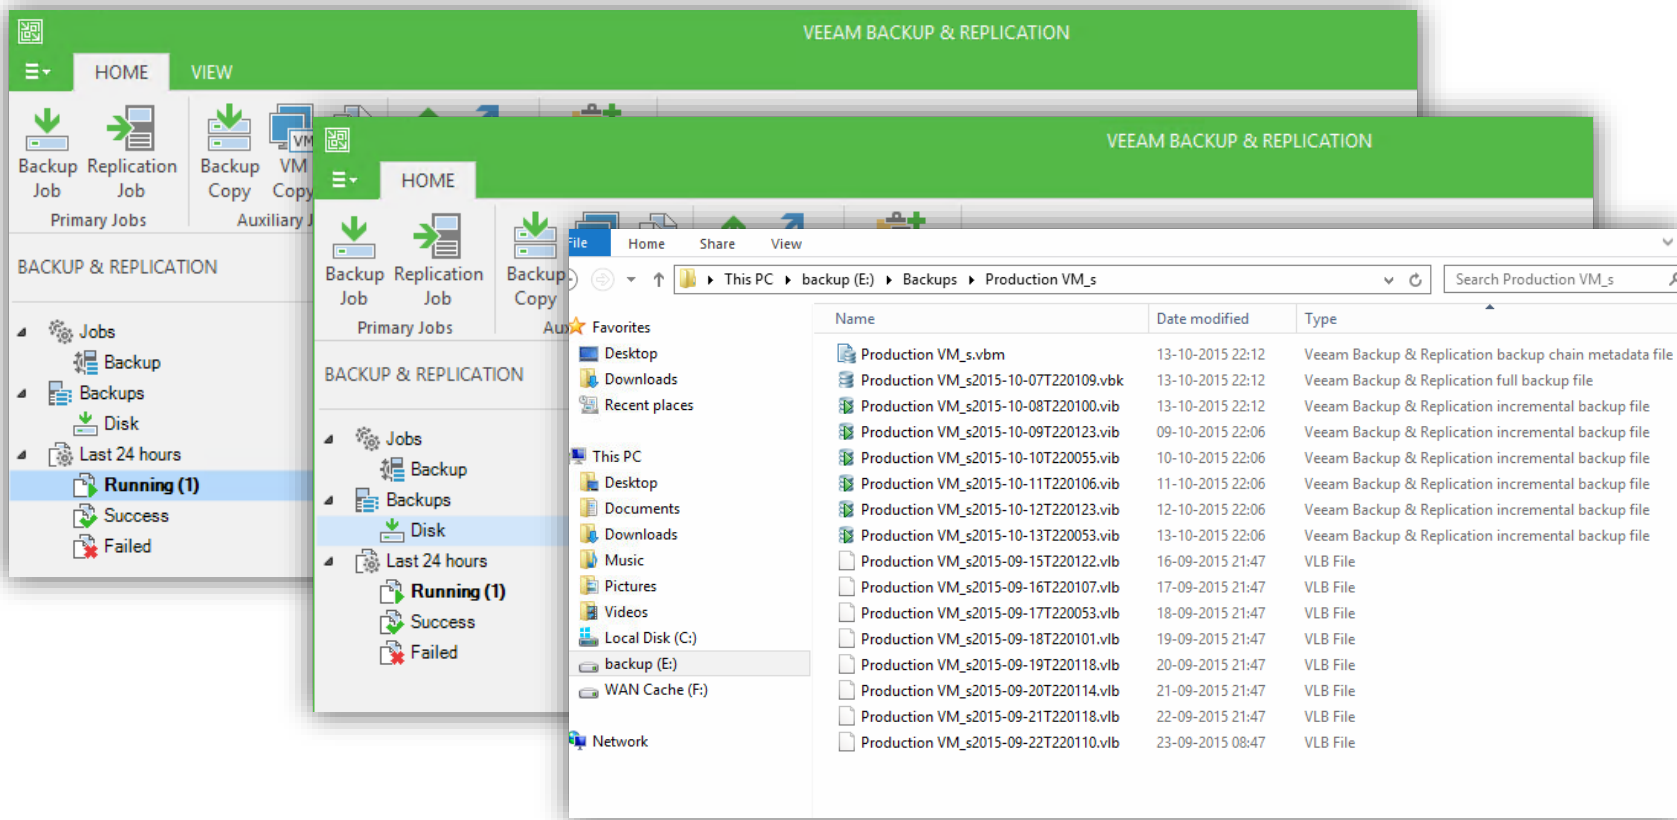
VEEAM BACKUP & REPLICATION

HOME VIEW

Backup Job
Replication Job
Backup Copy
VM Copy
Primary Jobs
Auxiliary J

BACKUP & REPLICATION

Jobs
Backup
Backups
Disk
Last 24 hours
Running (1)
Success
Failed

VEEAM BACKUP & REPLICATION

HOME

Backup Job
Replication Job
Backup Copy
Primary Jobs
Au

BACKUP & REPLICATION

Jobs
Backup
Backups
Disk
Last 24 hours
Running (1)
Success
Failed

File Home Share View

This PC › backup (E:) › Backups › Production VM_s

Search Production VM_s

Favorites
Desktop
Downloads
Recent places
This PC
Desktop
Documents
Downloads
Music
Pictures
Videos
Local Disk (C:)
backup (E:)
WAN Cache (F:)
Network

| Name | Date modified | Type |
|---|---|---|
| Production VM_s.vbm | 13-10-2015 22:12 | Veeam Backup & Replication backup chain metadata file |
| Production VM_s2015-10-07T220109.vbk | 13-10-2015 22:12 | Veeam Backup & Replication full backup file |
| Production VM_s2015-10-08T220100.vib | 13-10-2015 22:12 | Veeam Backup & Replication incremental backup file |
| Production VM_s2015-10-09T220123.vib | 09-10-2015 22:06 | Veeam Backup & Replication incremental backup file |
| Production VM_s2015-10-10T220055.vib | 10-10-2015 22:06 | Veeam Backup & Replication incremental backup file |
| Production VM_s2015-10-11T220106.vib | 11-10-2015 22:06 | Veeam Backup & Replication incremental backup file |
| Production VM_s2015-10-12T220123.vib | 12-10-2015 22:06 | Veeam Backup & Replication incremental backup file |
| Production VM_s2015-10-13T220053.vib | 13-10-2015 22:06 | Veeam Backup & Replication incremental backup file |
| Production VM_s2015-09-15T220122.vlb | 16-09-2015 21:47 | VLB File |
| Production VM_s2015-09-16T220107.vlb | 17-09-2015 21:47 | VLB File |
| Production VM_s2015-09-17T220053.vlb | 18-09-2015 21:47 | VLB File |
| Production VM_s2015-09-18T220101.vlb | 19-09-2015 21:47 | VLB File |
| Production VM_s2015-09-19T220118.vlb | 20-09-2015 21:47 | VLB File |
| Production VM_s2015-09-20T220114.vlb | 21-09-2015 21:47 | VLB File |
| Production VM_s2015-09-21T220118.vlb | 22-09-2015 21:47 | VLB File |
| Production VM_s2015-09-22T220110.vlb | 23-09-2015 08:47 | VLB File |